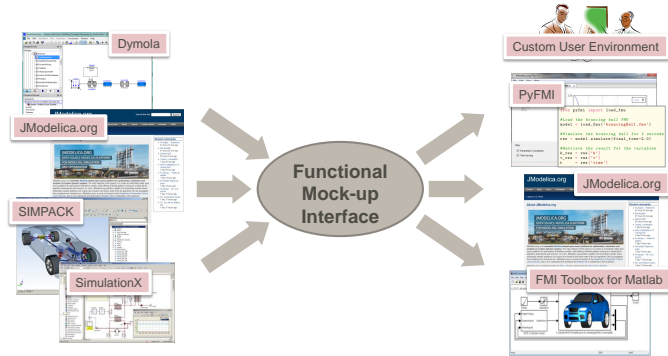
Dymola

JModelica.org

SIMPACK

SimulationX

Functional Mock-up Interface

Custom User Environment

PyFMI

from pyfmi import load_fmu

#Load the bouncing ball FMU
model = load_fmu('BouncingBall.fmu')

#Simulate the bouncing ball for 2 seconds
res = model.simulate(final_time=2.0)

#Retrieve the result for the variables
h_res = res['h']
v_res = res['v']
t = res['time']

JModelica.org

FMI Toolbox for Matlab